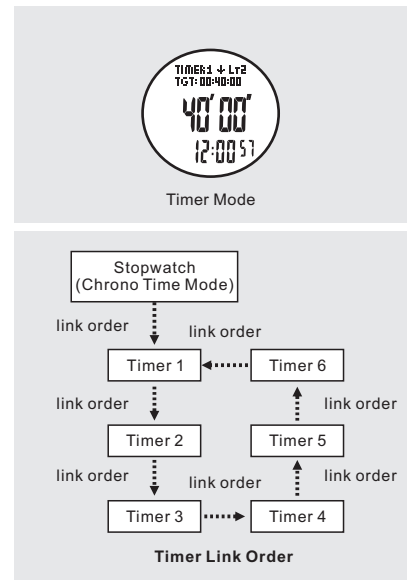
TIMER1 ↓ LT2
TGT: 00:40:00
40'00"
12:00 57

Timer Mode

Stopwatch
(Chrono Time Mode)

link order

link order

Timer 1

Timer 6

link order

link order

Timer 2

Timer 5

link order

link order

link order

Timer 3

Timer 4

Timer Link Order